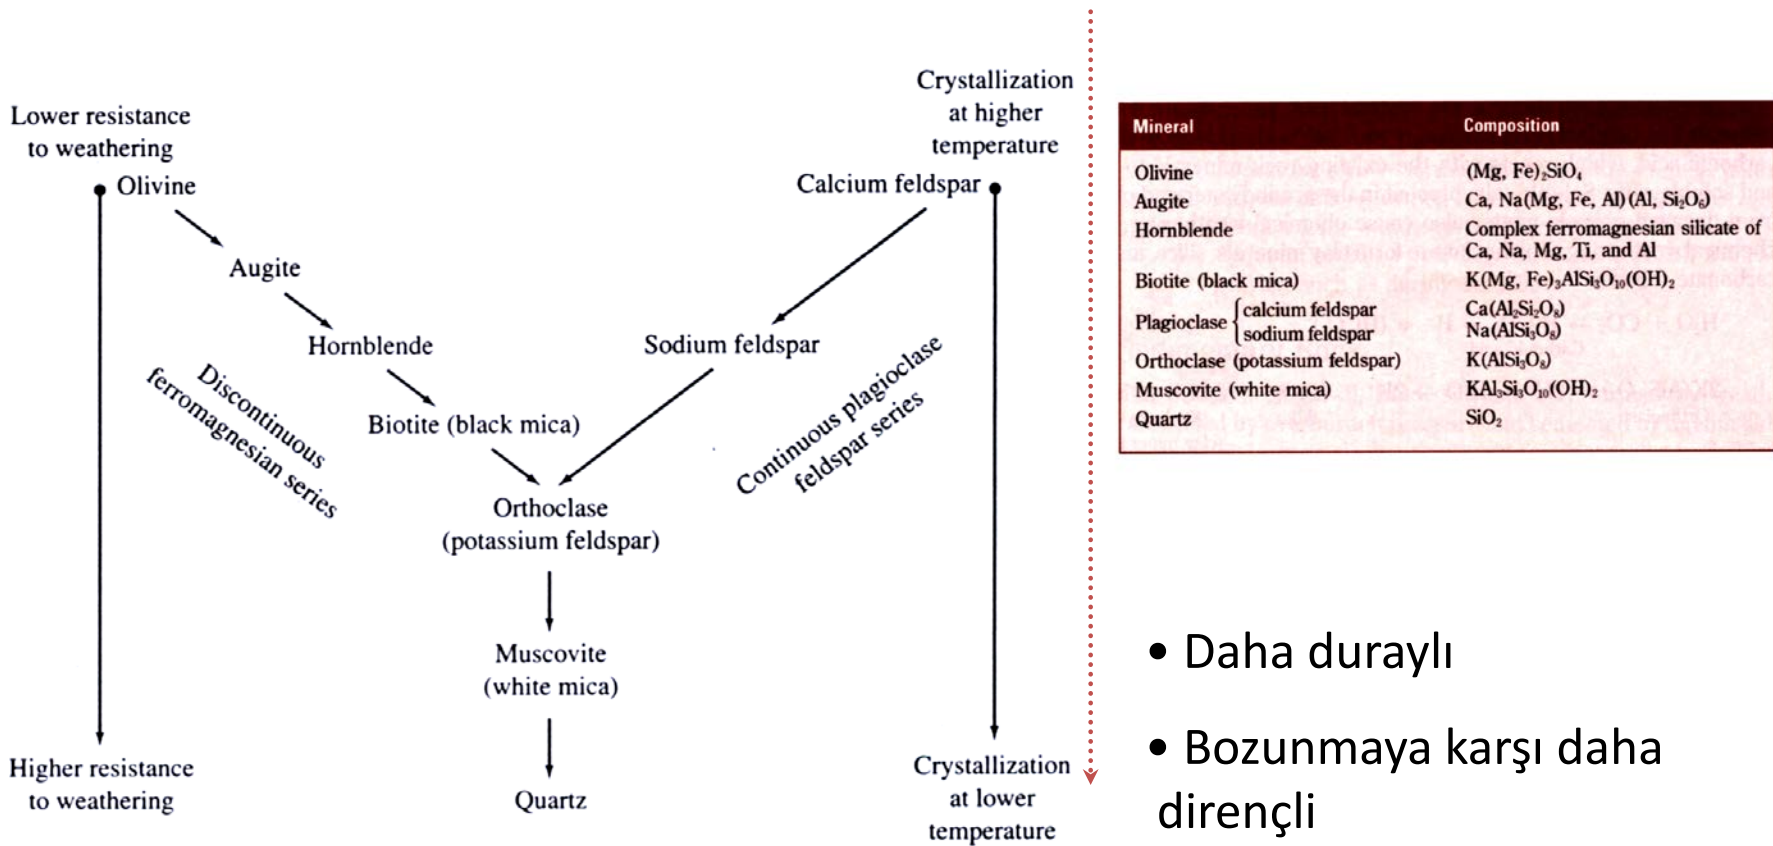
Lower resistance to weathering

Olivine

Augite

Hornblende

Biotite (black mica)

Orthoclase (potassium feldspar)

Muscovite (white mica)

Quartz

Higher resistance to weathering

Discontinuous ferromagnesian series

Crystallization at higher temperature

Calcium feldspar

Sodium feldspar

Continuous plagioclase feldspar series

Crystallization at lower temperature

| Mineral | Composition |
|---|---|
| Olivine | $(Mg, Fe)_2SiO_4$ |
| Augite | $Ca, Na(Mg, Fe, Al)(Al, Si_2O_6)$ |
| Hornblende | Complex ferromagnesian silicate of Ca, Na, Mg, Ti, and Al |
| Biotite (black mica) | $K(Mg, Fe)_3AlSi_3O_{10}(OH)_2$ |
| Plagioclase {calcium feldspar | $Ca(Al_2Si_2O_8)$ |
| Plagioclase {sodium feldspar | $Na(AlSi_3O_8)$ |
| Orthoclase (potassium feldspar) | $K(AlSi_3O_8)$ |
| Muscovite (white mica) | $KAl_3Si_3O_{10}(OH)_2$ |
| Quartz | $SiO_2$ |

• Daha duraylı

• Bozunmaya karşı daha dirençli